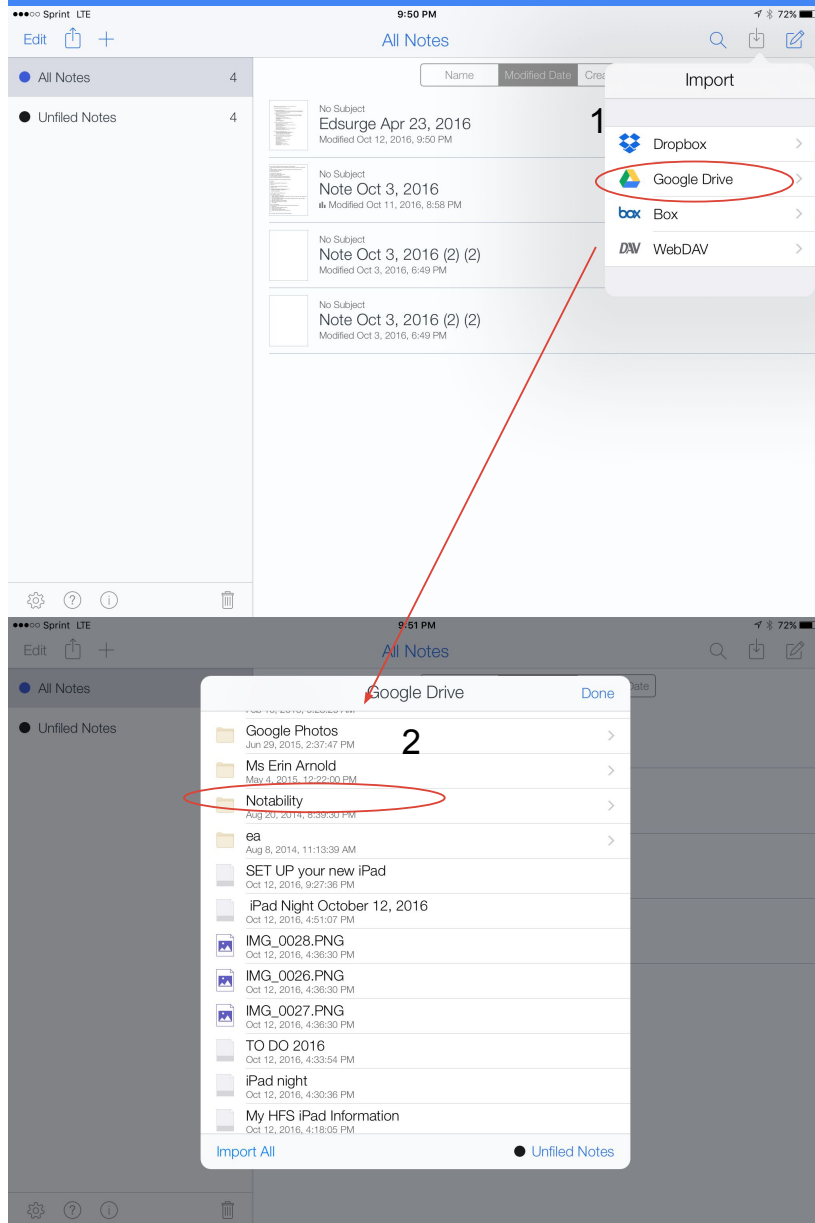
●●●○○ Sprint LTE 9:50 PM 72%

Edit All Notes

All Notes 4
Unfiled Notes 4

Name Modified Date Crea

No Subject
Edsurge Apr 23, 2016
Modified Oct 12, 2016, 9:50 PM

No Subject
Note Oct 3, 2016
Modified Oct 11, 2016, 8:58 PM

No Subject
Note Oct 3, 2016 (2) (2)
Modified Oct 3, 2016, 6:49 PM

No Subject
Note Oct 3, 2016 (2) (2)
Modified Oct 3, 2016, 6:49 PM

Import
1
Dropbox
Google Drive
Box
WebDAV

●●●○○ Sprint LTE 9:51 PM 72%

Edit All Notes

All Notes
Unfiled Notes

Google Drive Done

Google Photos
Jun 29, 2015, 2:37:47 PM
2
Ms Erin Arnold
May 4, 2015, 12:22:00 PM
Notability
Aug 20, 2014, 8:39:30 PM
ea
Aug 8, 2014, 11:13:39 AM
SET UP your new iPad
Oct 12, 2016, 9:27:36 PM
iPad Night October 12, 2016
Oct 12, 2016, 4:51:07 PM
IMG_0028.PNG
Oct 12, 2016, 4:36:30 PM
IMG_0026.PNG
Oct 12, 2016, 4:36:30 PM
IMG_0027.PNG
Oct 12, 2016, 4:36:30 PM
TO DO 2016
Oct 12, 2016, 4:33:54 PM
iPad night
Oct 12, 2016, 4:30:36 PM
My HFS iPad Information
Oct 12, 2016, 4:18:05 PM

Import All Unfiled Notes